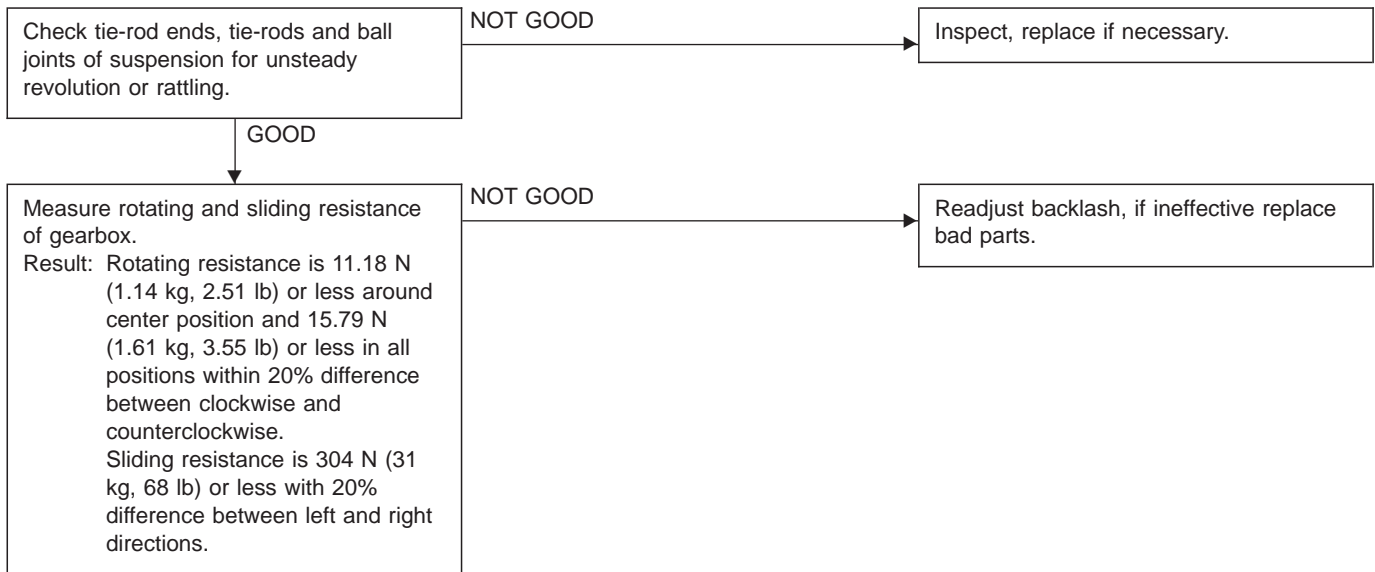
Check tie-rod ends, tie-rods and ball joints of suspension for unsteady revolution or rattling.

NOT GOOD

Inspect, replace if necessary.

GOOD

Measure rotating and sliding resistance of gearbox.
Result: Rotating resistance is 11.18 N (1.14 kg, 2.51 lb) or less around center position and 15.79 N (1.61 kg, 3.55 lb) or less in all positions within 20% difference between clockwise and counterclockwise.
Sliding resistance is 304 N (31 kg, 68 lb) or less with 20% difference between left and right directions.

NOT GOOD

Readjust backlash, if ineffective replace bad parts.